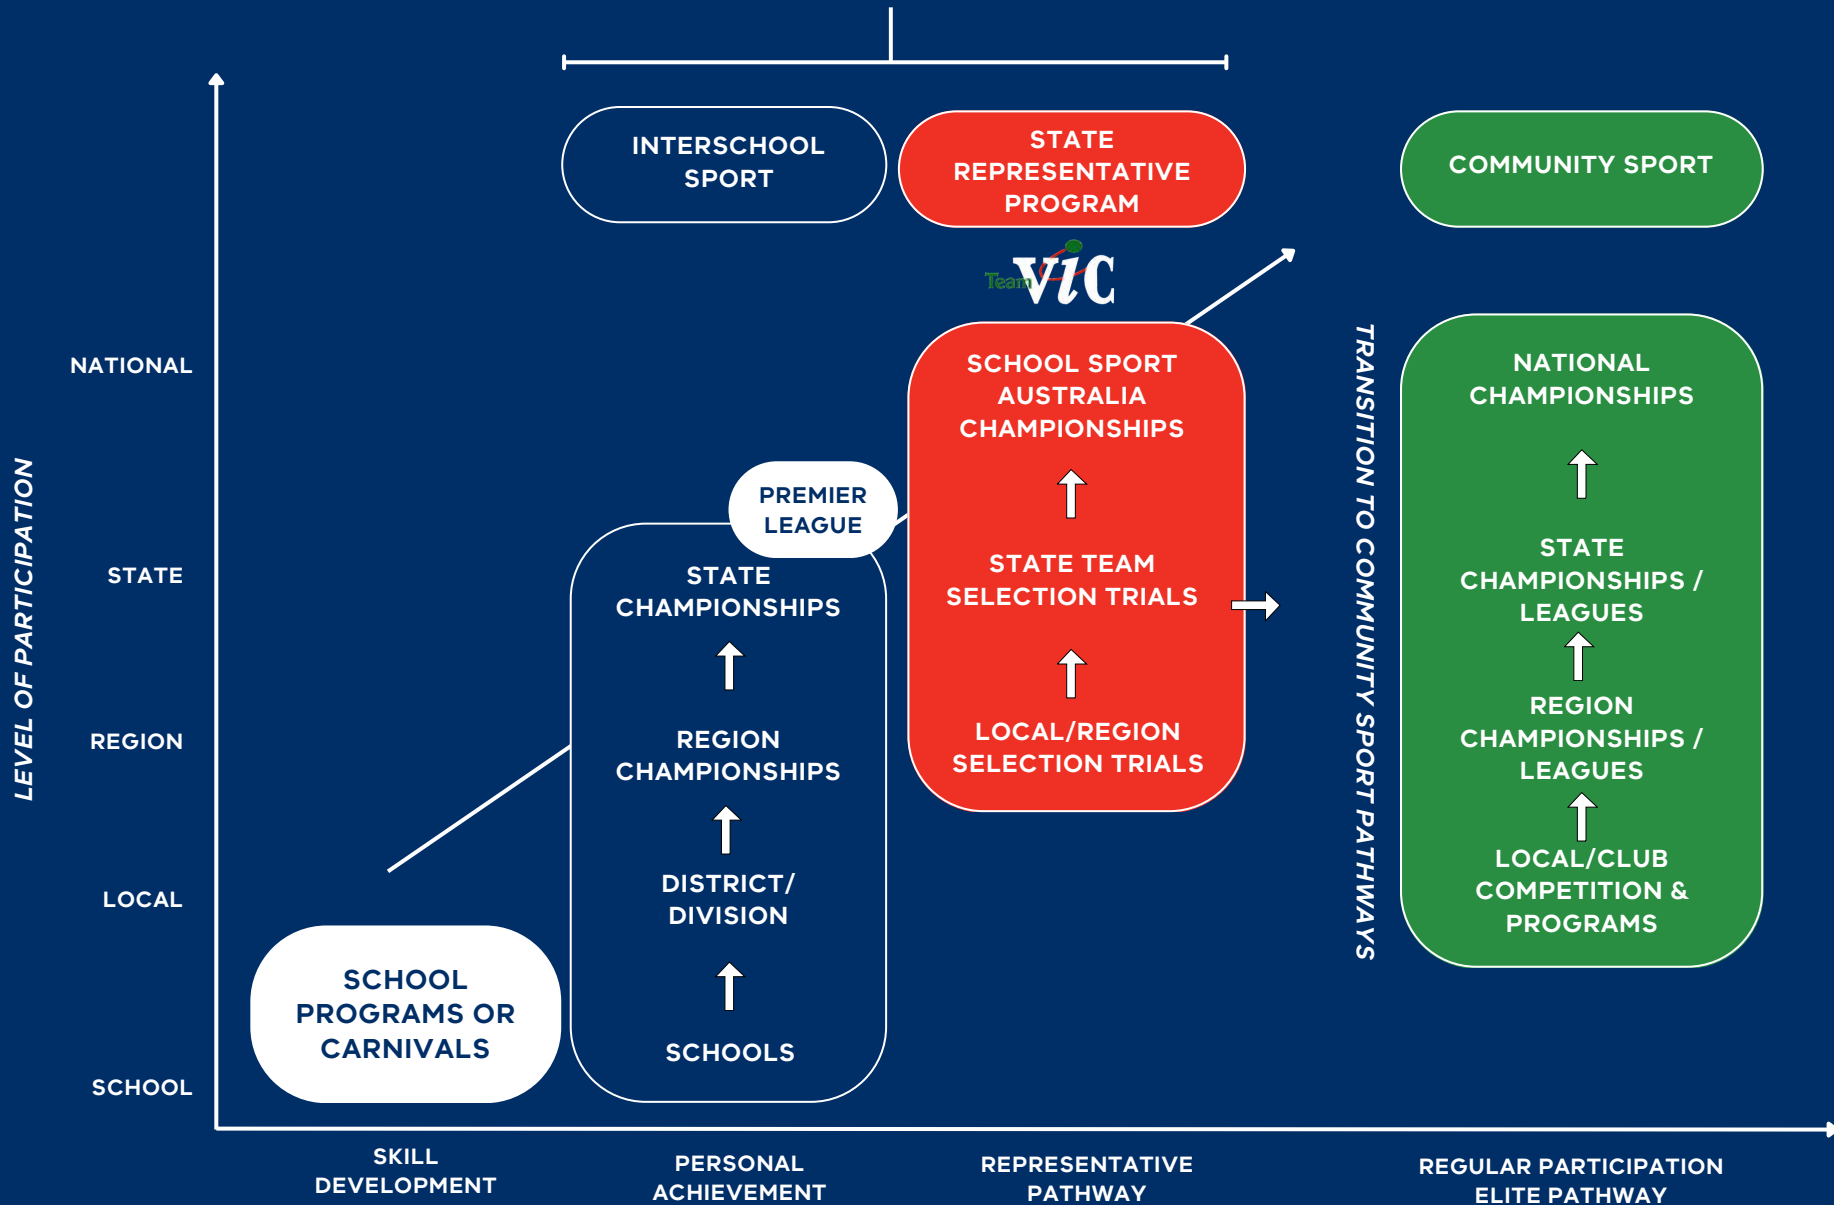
INTERSCHOOL SPORT

STATE REPRESENTATIVE PROGRAM

COMMUNITY SPORT

Team VIC

LEVEL OF PARTICIPATION

NATIONAL

STATE

REGION

LOCAL

SCHOOL

SCHOOL SPORT AUSTRALIA CHAMPIONSHIPS

STATE TEAM SELECTION TRIALS

LOCAL/REGION SELECTION TRIALS

PREMIER LEAGUE

STATE CHAMPIONSHIPS

REGION CHAMPIONSHIPS

DISTRICT/ DIVISION

SCHOOLS

SCHOOL PROGRAMS OR CARNIVALS

TRANSITION TO COMMUNITY SPORT PATHWAYS

NATIONAL CHAMPIONSHIPS

STATE CHAMPIONSHIPS / LEAGUES

REGION CHAMPIONSHIPS / LEAGUES

LOCAL/CLUB COMPETITION & PROGRAMS

SKILL DEVELOPMENT

PERSONAL ACHIEVEMENT

REPRESENTATIVE PATHWAY

REGULAR PARTICIPATION ELITE PATHWAY